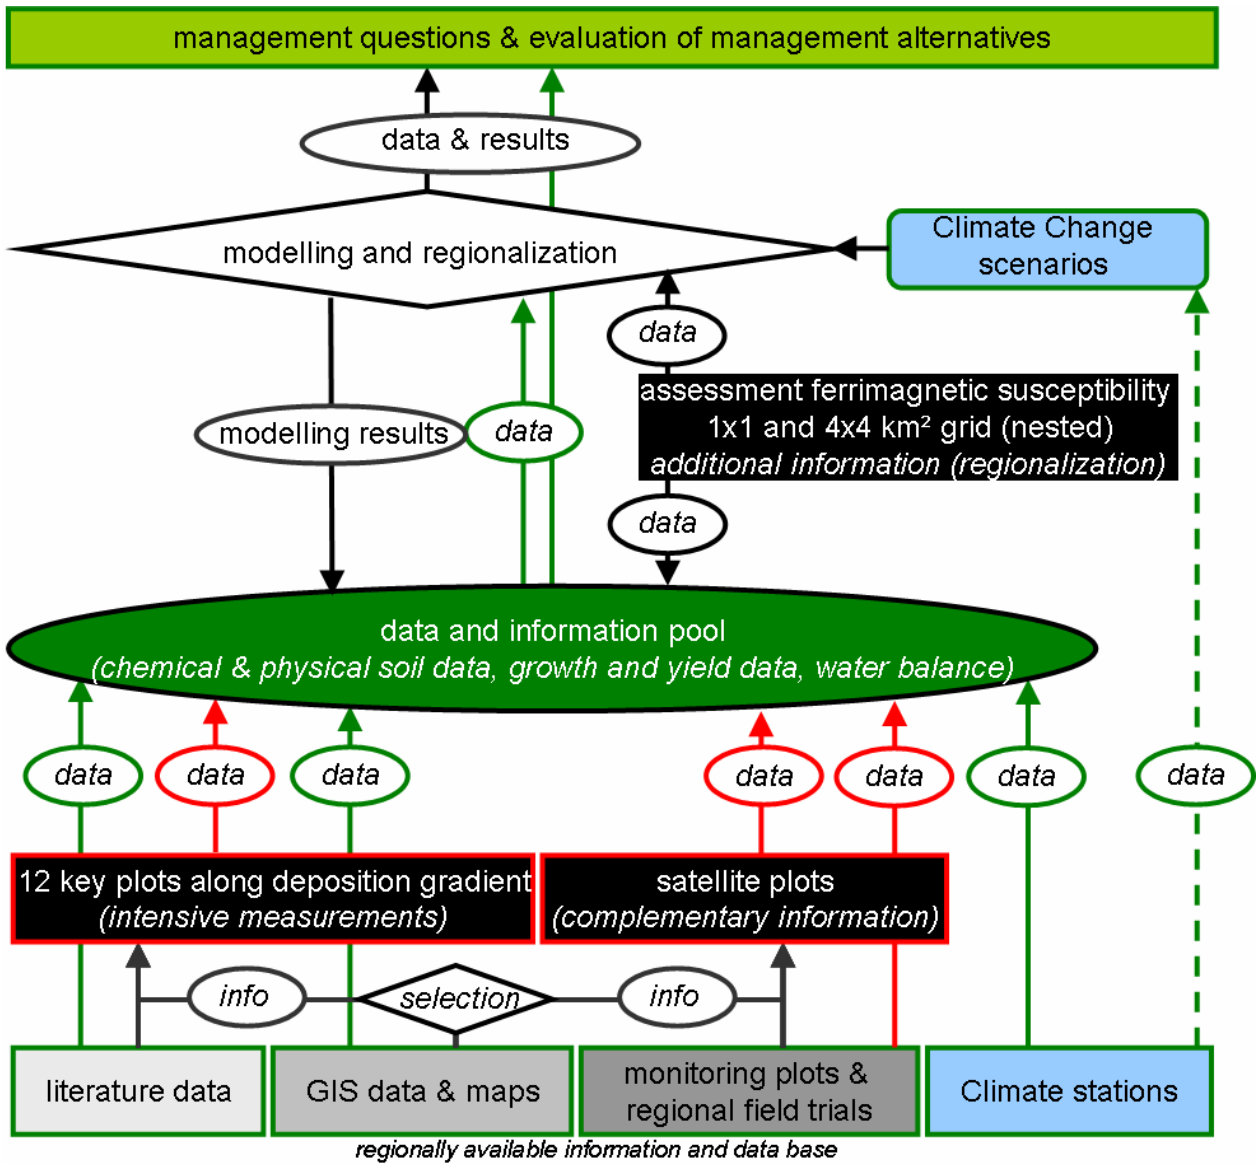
management questions & evaluation of management alternatives

data & results

modelling and regionalization

Climate Change scenarios

data

assessment ferrimagnetic susceptibility
1x1 and 4x4 km² grid (nested)
*additional information (regionalization)*

modelling results

data

data

data and information pool
*(chemical & physical soil data, growth and yield data, water balance)*

data

data

data

data

data

data

data

12 key plots along deposition gradient
*(intensive measurements)*

satellite plots
*(complementary information)*

info

selection

info

literature data

GIS data & maps

monitoring plots & regional field trials

Climate stations

*regionally available information and data base*